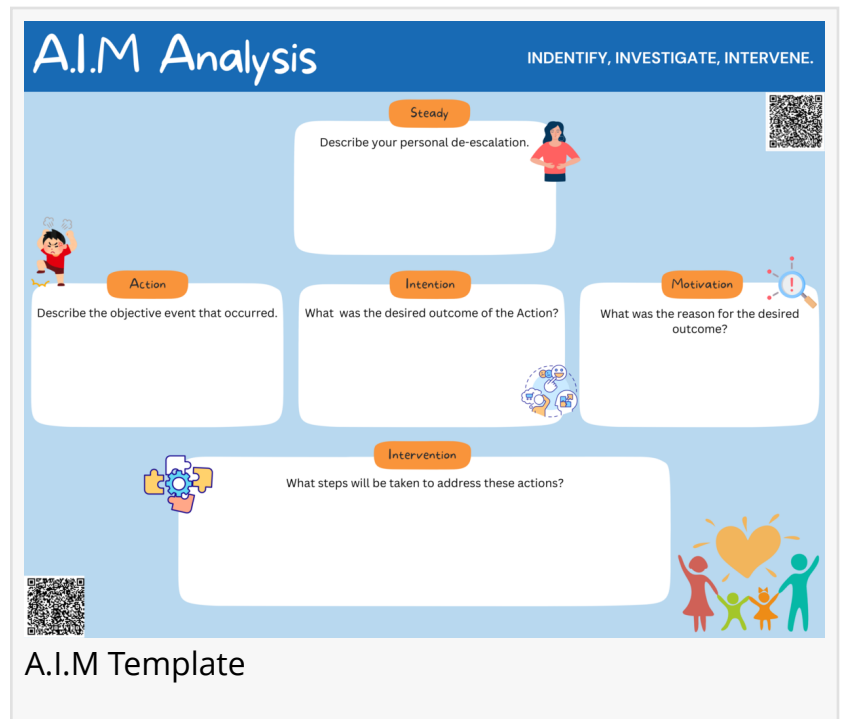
A.I.M Analysis

INDENTIFY, INVESTIGATE, INTERVENE.

Steady

Describe your personal de-escalation.

Action

Describe the objective event that occurred.

Intention

What was the desired outcome of the Action?

Motivation

What was the reason for the desired outcome?

Intervention

What steps will be taken to address these actions?

A.I.M Template